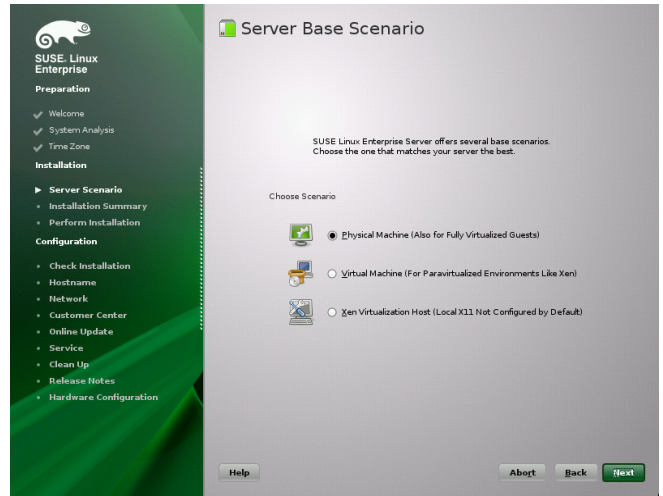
SUSE. Linux Enterprise

Preparation

Welcome
System Analysis
Time Zone

Installation

Server Scenario
Installation Summary
Perform Installation

Configuration

Check Installation
Hostname
Network
Customer Center
Online Update
Service
Clean Up
Release Notes
Hardware Configuration

Server Base Scenario

SUSE Linux Enterprise Server offers several base scenarios. Choose the one that matches your server the best.

Choose Scenario

Physical Machine (Also for Fully Virtualized Guests)

Virtual Machine (For Paravirtualized Environments Like Xen)

Xen Virtualization Host (Local X11 Not Configured by Default)

Help

Abort

Back

Next